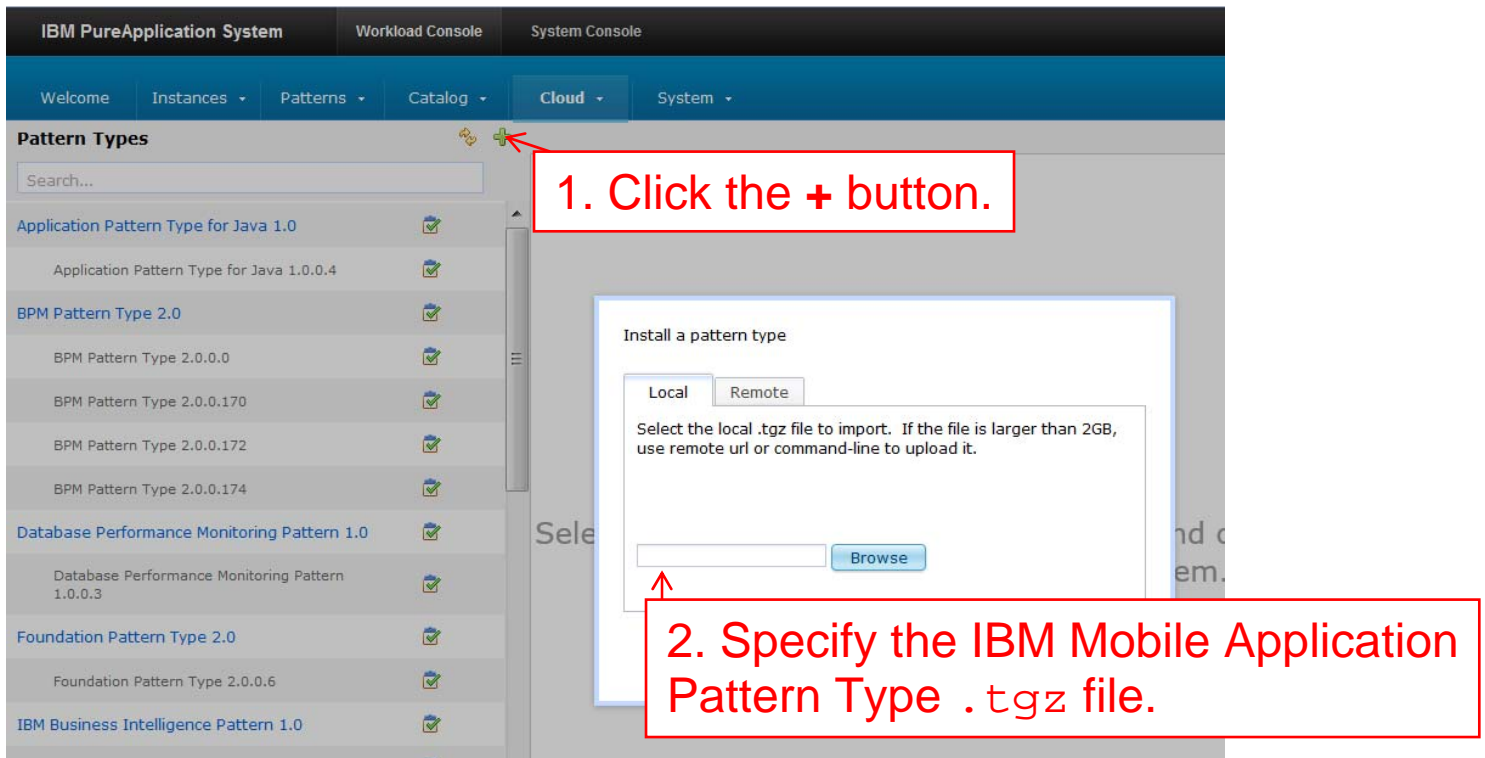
IBM PureApplication System
Workload Console
System Console

Welcome
Instances
Patterns
Catalog
Cloud
System

Pattern Types

Search...

Application Pattern Type for Java 1.0
Application Pattern Type for Java 1.0.0.4
BPM Pattern Type 2.0
BPM Pattern Type 2.0.0.0
BPM Pattern Type 2.0.0.170
BPM Pattern Type 2.0.0.172
BPM Pattern Type 2.0.0.174
Database Performance Monitoring Pattern 1.0
Database Performance Monitoring Pattern 1.0.0.3
Foundation Pattern Type 2.0
Foundation Pattern Type 2.0.0.6
IBM Business Intelligence Pattern 1.0

1. Click the + button.

Install a pattern type

Local
Remote

Select the local .tgz file to import. If the file is larger than 2GB, use remote url or command-line to upload it.

Browse

Sele
nd c
em.

2. Specify the IBM Mobile Application Pattern Type .tgz file.